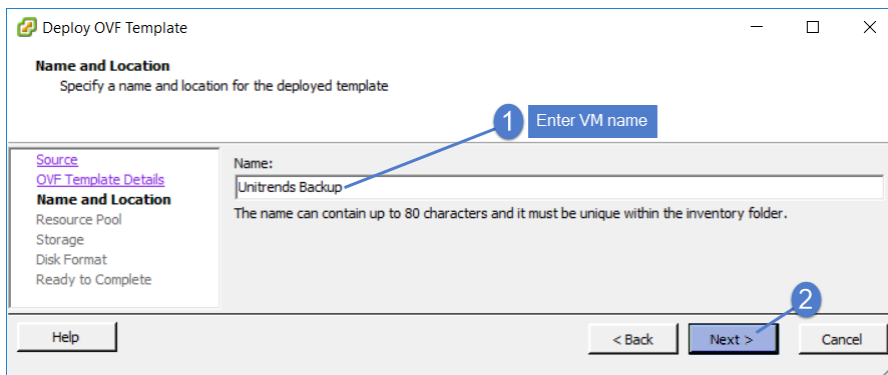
Deploy OVF Template

Name and Location
Specify a name and location for the deployed template

1 Enter VM name

Source
OVF Template Details
Name and Location
Resource Pool
Storage
Disk Format
Ready to Complete

Name:
Unitrends Backup
The name can contain up to 80 characters and it must be unique within the inventory folder.

2

Help
< Back
Next >
Cancel